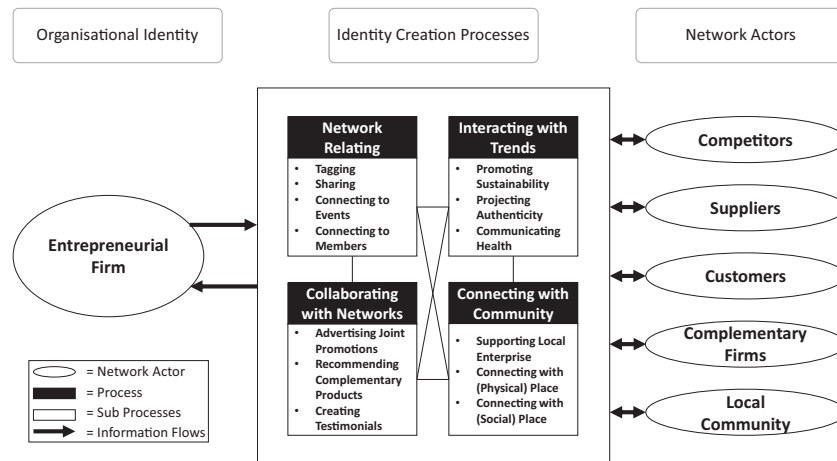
Organisational Identity

Identity Creation Processes

Network Actors

Network Relating
- Tagging
- Sharing
- Connecting to Events
- Connecting to Members

Interacting with Trends
- Promoting Sustainability
- Projecting Authenticity
- Communicating Health

Collaborating with Networks
- Advertising Joint Promotions
- Recommending Complementary Products
- Creating Testimonials

Connecting with Community
- Supporting Local Enterprise
- Connecting with (Physical) Place
- Connecting with (Social) Place

Entrepreneurial Firm

Competitors

Suppliers

Customers

Complementary Firms

Local Community

= Network Actor
= Process
= Sub Processes
= Information Flows